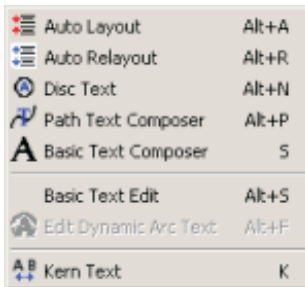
| | |
|---|---|
| Auto Layout | Alt+A |
| Auto Relayout | Alt+R |
| Disc Text | Alt+N |
| Path Text Composer | Alt+P |
| Basic Text Composer | S |
| Basic Text Edit | Alt+S |
| Edit Dynamic Arc Text | Alt+F |
| Kern Text | K |